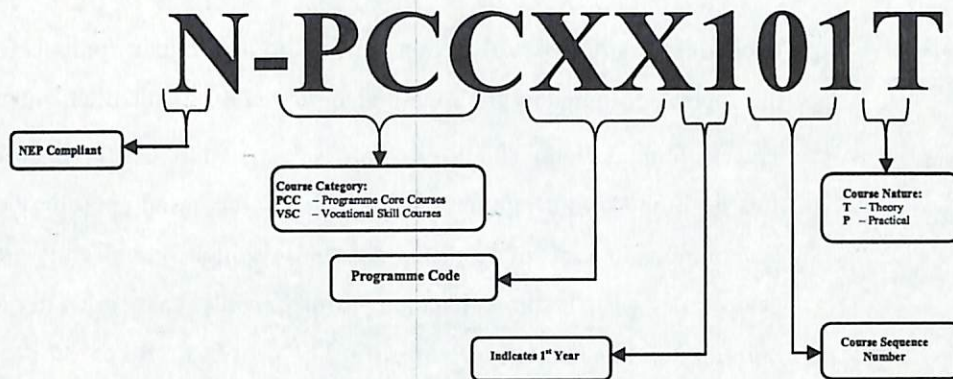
N-PCCXX101T

NEP Compliant

Course Category:
PCC – Programme Core Courses
VSC – Vocational Skill Courses

Course Nature:
T – Theory
P – Practical

Programme Code

Indicates 1$^{st}$ Year

Course Sequence Number